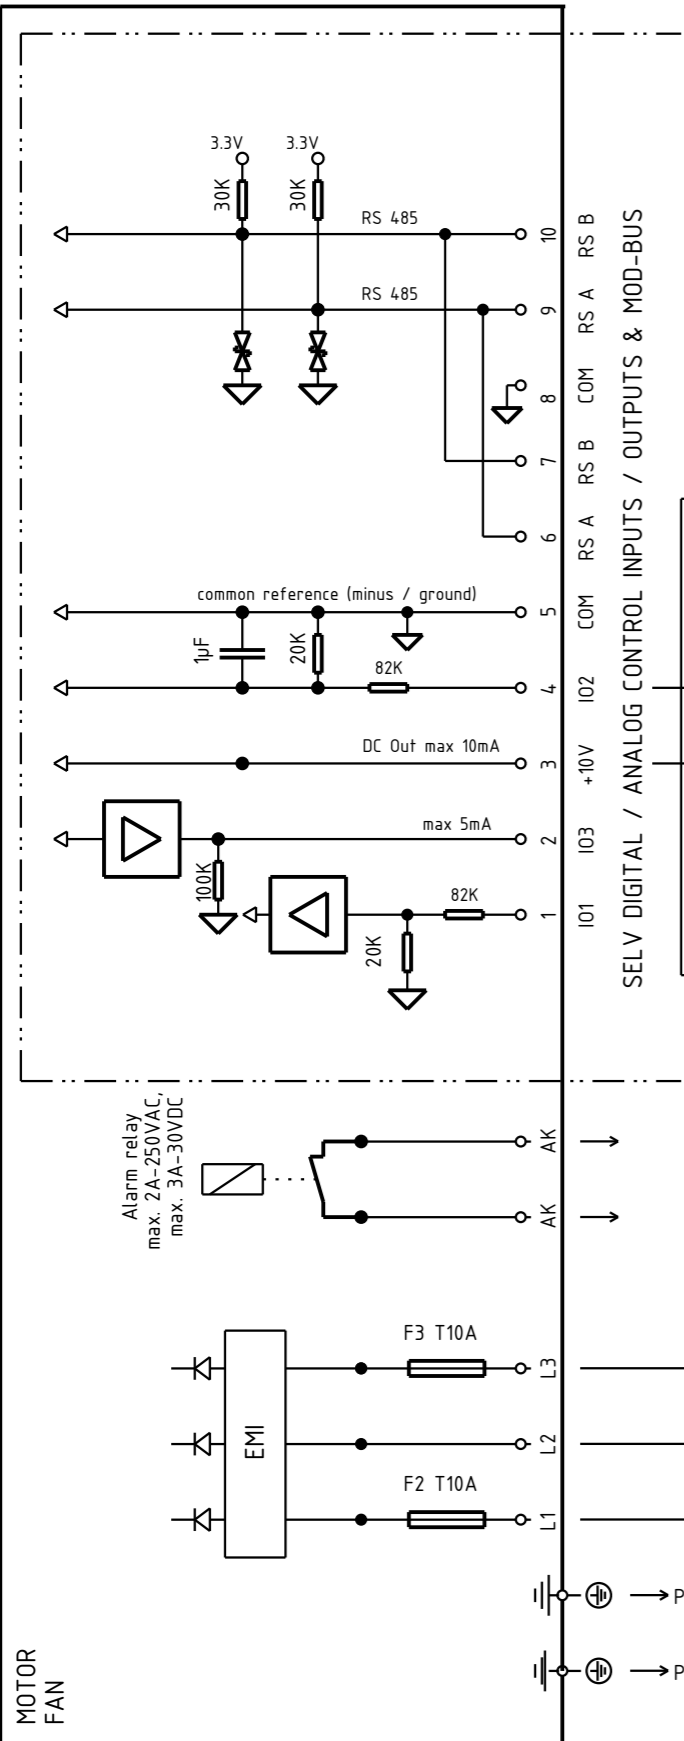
3.3V
3.3V
30K
30K
RS 485
RS 485
10 RS B
9 RS A
8 COM
7 RS B
6 RS A
common reference (minus / ground)
5 COM
1µF
20K
82K
4 IO2
DC Out max 10mA
3 +10V
max 5mA
2 IO3
100K
82K
1 IO1
20K
SELV DIGITAL / ANALOG CONTROL INPUTS / OUTPUTS & MOD-BUS

Alarm relay
max. 2A-250VAC,
max. 3A-30VDC
AK
AK

F3 T10A
L3
EMI
L2
F2 T10A
L1
P
P

MOTOR
FAN